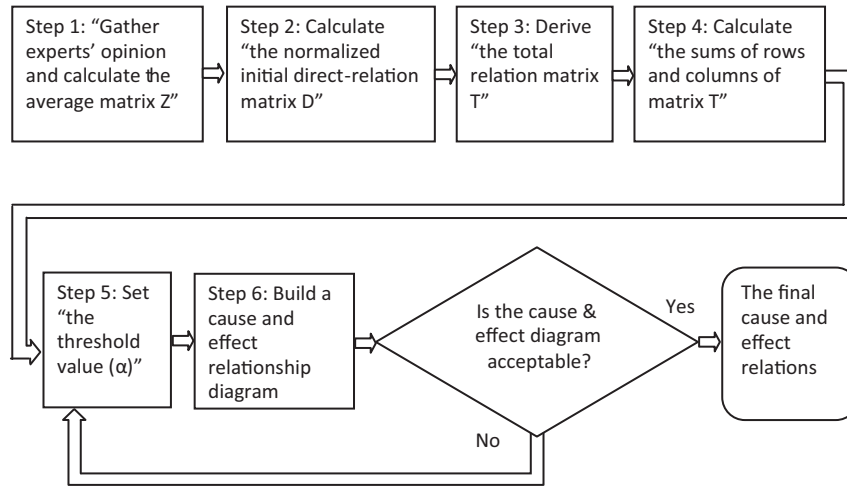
Step 1: "Gather experts' opinion and calculate the average matrix Z"

Step 2: Calculate "the normalized initial direct-relation matrix D"

Step 3: Derive "the total relation matrix T"

Step 4: Calculate "the sums of rows and columns of matrix T"

Step 5: Set "the threshold value (α)"

Step 6: Build a cause and effect relationship diagram

Is the cause & effect diagram acceptable?

Yes

No

The final cause and effect relations